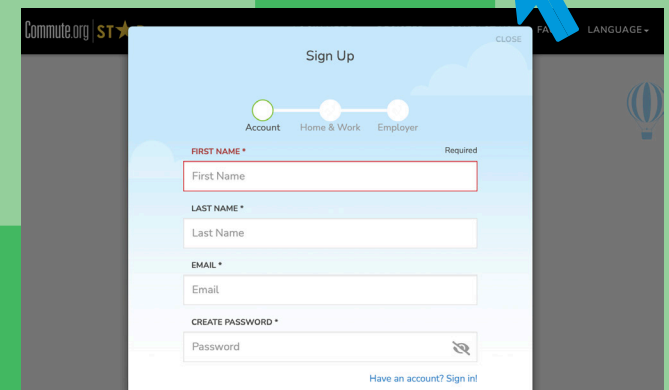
Commute.org | ST

FA LANGUAGE

CLOSE

Sign Up

Account Home & Work Employer

FIRST NAME * Required

First Name

LAST NAME *

Last Name

EMAIL *

Email

CREATE PASSWORD *

Password

Have an account? Sign in!